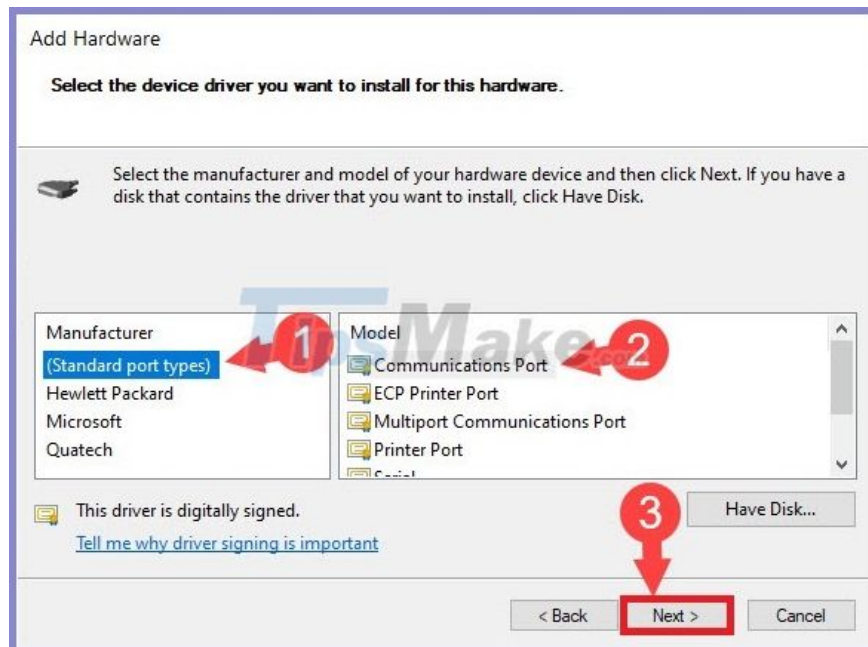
Add Hardware

Select the device driver you want to install for this hardware.

Select the manufacturer and model of your hardware device and then click Next. If you have a disk that contains the driver that you want to install, click Have Disk.

| Manufacturer | Model |
|---|---|
| (Standard port types) | Communications Port |
| Hewlett Packard | ECP Printer Port |
| Microsoft | Multiport Communications Port |
| Quatech | Printer Port |
| | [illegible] |

1

2

TipsMake.com

This driver is digitally signed.

Tell me why driver signing is important

Have Disk...

3

< Back

Next >

Cancel